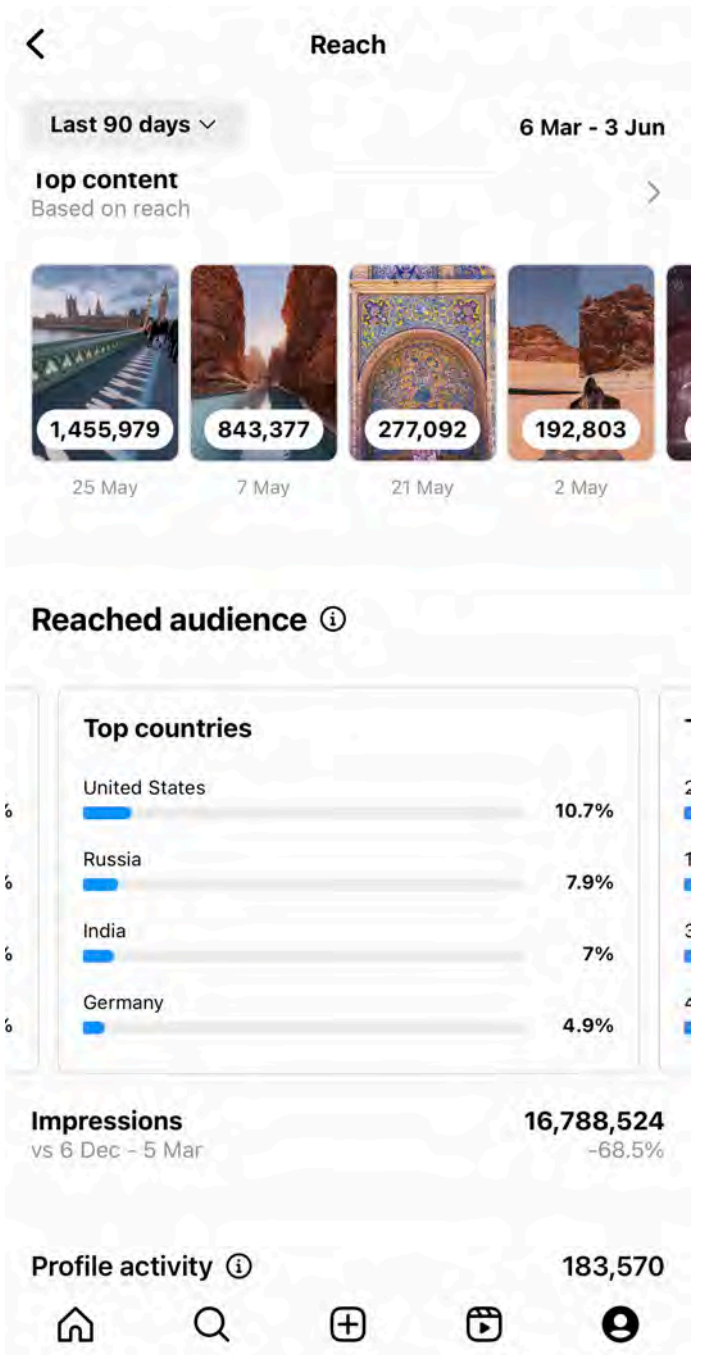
Reach

Last 90 days

6 Mar - 3 Jun

Top content
Based on reach

1,455,979
25 May

843,377
7 May

277,092
21 May

192,803
2 May

Reached audience

Top countries

United States
10.7%

Russia
7.9%

India
7%

Germany
4.9%

Impressions
vs 6 Dec - 5 Mar

16,788,524
-68.5%

Profile activity

183,570